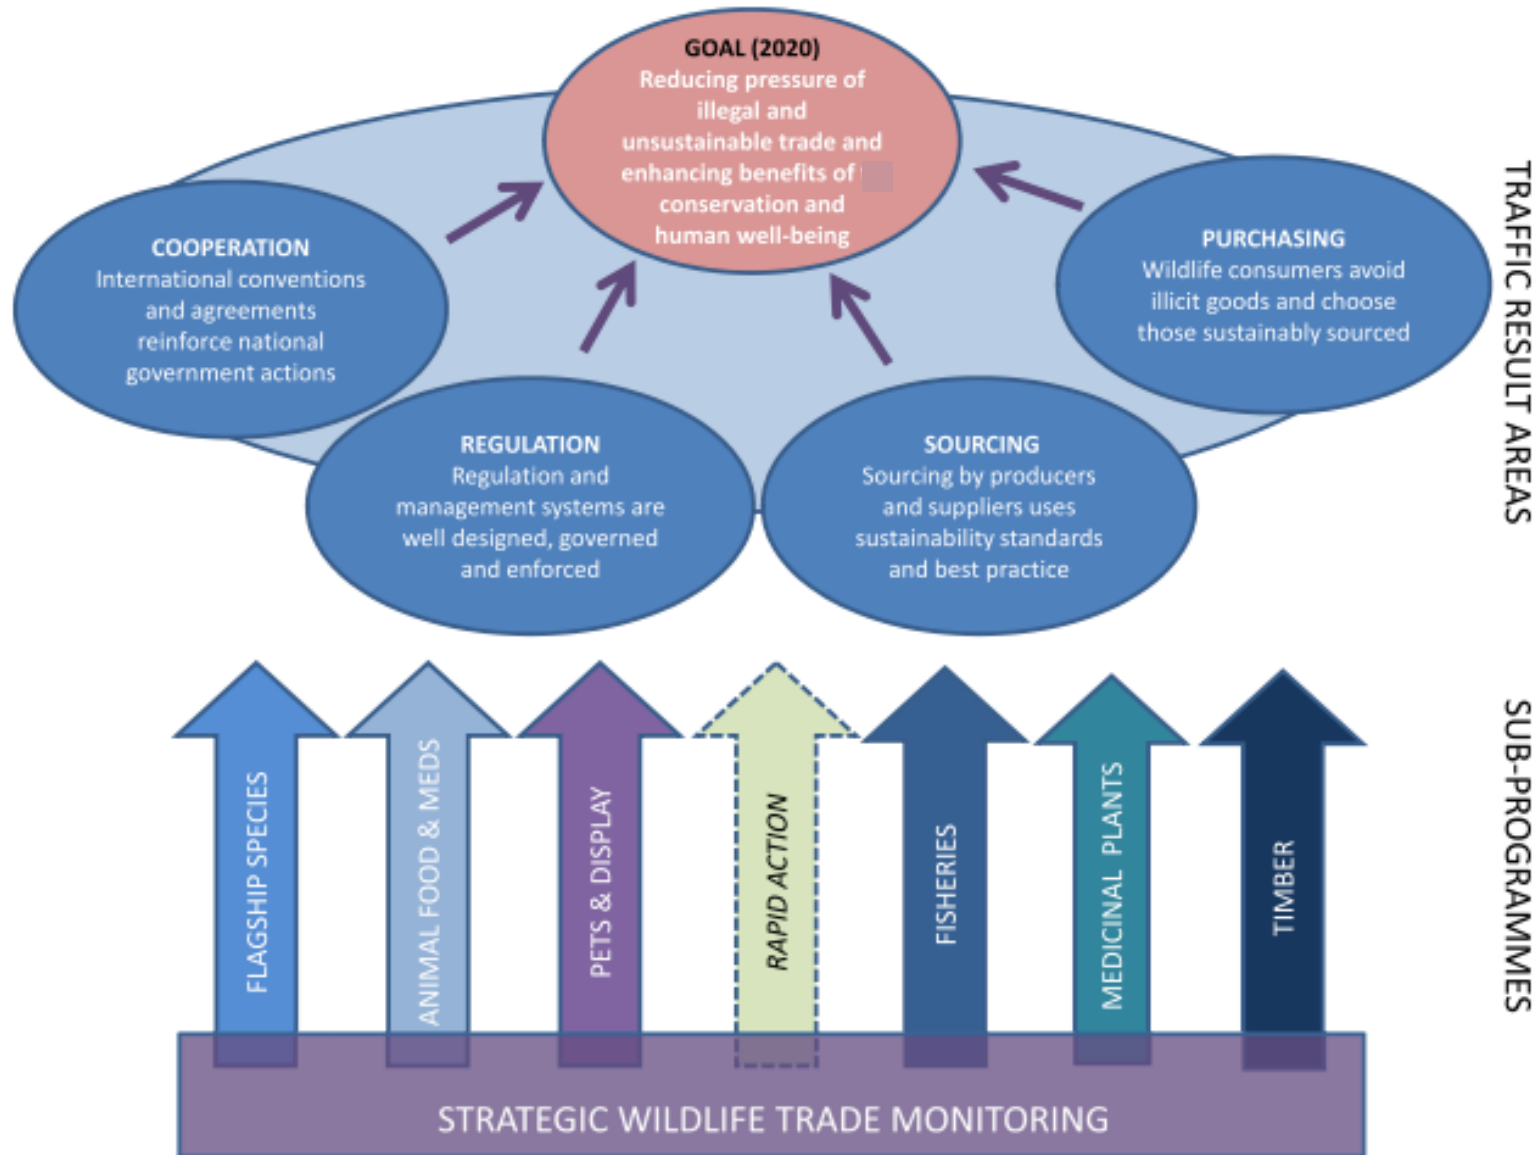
GOAL (2020)
Reducing pressure of illegal and unsustainable trade and enhancing benefits of conservation and human well-being

COOPERATION
International conventions and agreements reinforce national government actions

PURCHASING
Wildlife consumers avoid illicit goods and choose those sustainably sourced

REGULATION
Regulation and management systems are well designed, governed and enforced

SOURCING
Sourcing by producers and suppliers uses sustainability standards and best practice

TRAFFIC RESULT AREAS

FLAGSHIP SPECIES

ANIMAL FOOD & MEDS

PETS & DISPLAY

RAPID ACTION

FISHERIES

MEDICINAL PLANTS

TIMBER

SUB-PROGRAMMES

STRATEGIC WILDLIFE TRADE MONITORING